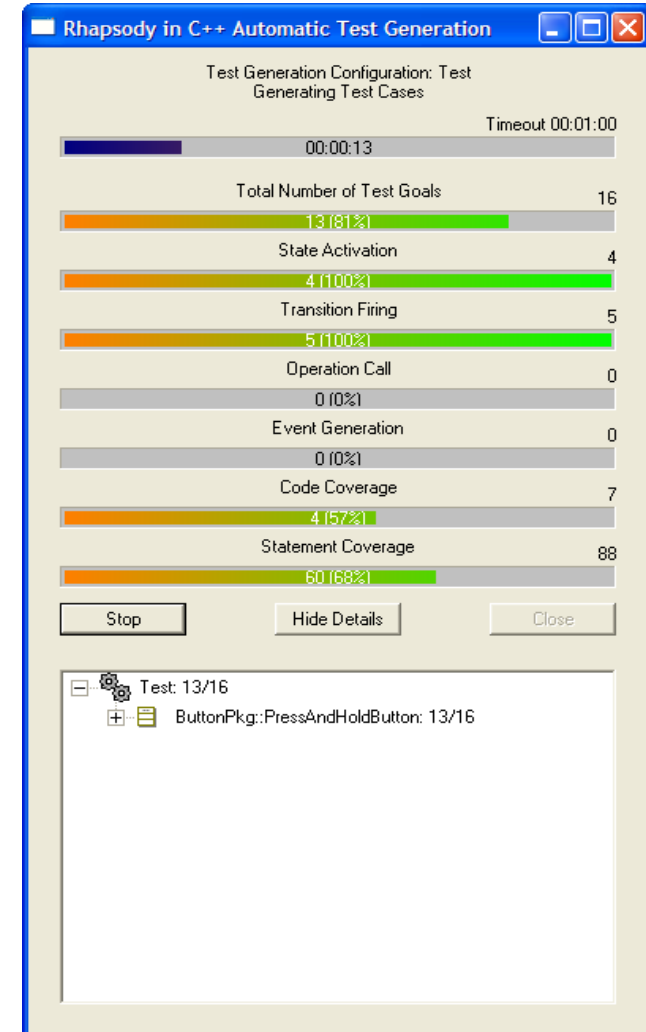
Rhapsody in C++ Automatic Test Generation

Test Generation Configuration: Test
Generating Test Cases

Timeout 00:01:00

00:00:13

Total Number of Test Goals 16

13 (81%)

State Activation 4

4 (100%)

Transition Firing 5

5 (100%)

Operation Call 0

0 (0%)

Event Generation 0

0 (0%)

Code Coverage 7

4 (57%)

Statement Coverage 88

60 (68%)

Stop

Hide Details

Close

Test: 13/16

ButtonPkg::PressAndHoldButton: 13/16